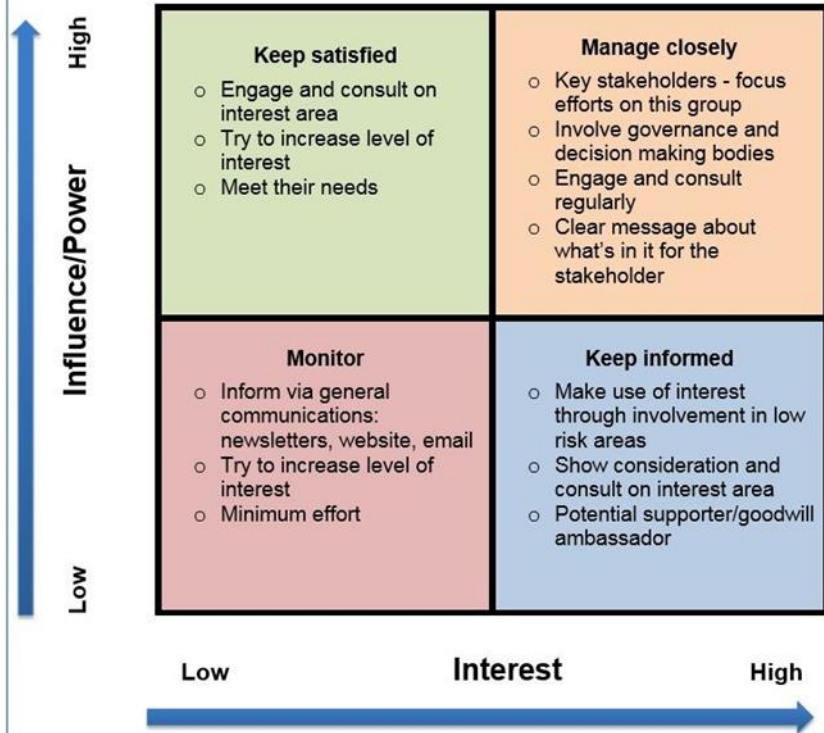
High

Influence/Power

Low

**Keep satisfied**
- Engage and consult on interest area
- Try to increase level of interest
- Meet their needs

**Manage closely**
- Key stakeholders - focus efforts on this group
- Involve governance and decision making bodies
- Engage and consult regularly
- Clear message about what's in it for the stakeholder

**Monitor**
- Inform via general communications: newsletters, website, email
- Try to increase level of interest
- Minimum effort

**Keep informed**
- Make use of interest through involvement in low risk areas
- Show consideration and consult on interest area
- Potential supporter/goodwill ambassador

Low Interest High